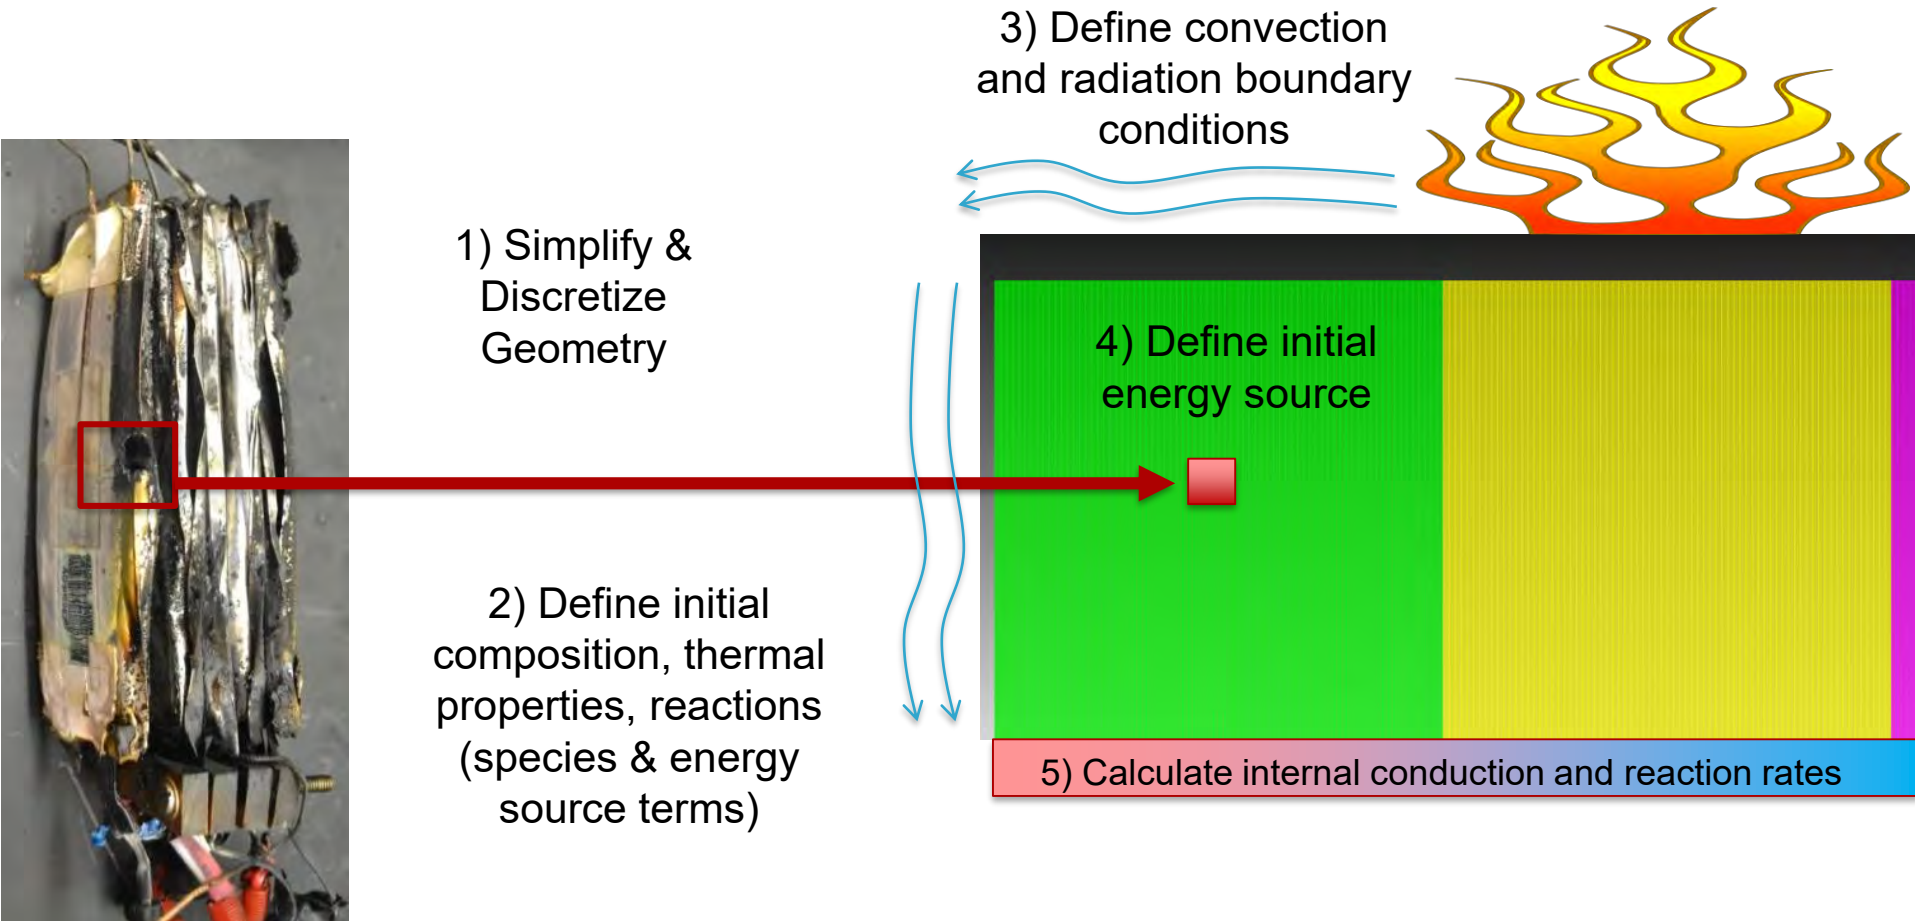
3) Define convection and radiation boundary conditions

1) Simplify & Discretize Geometry

4) Define initial energy source

2) Define initial composition, thermal properties, reactions (species & energy source terms)

5) Calculate internal conduction and reaction rates